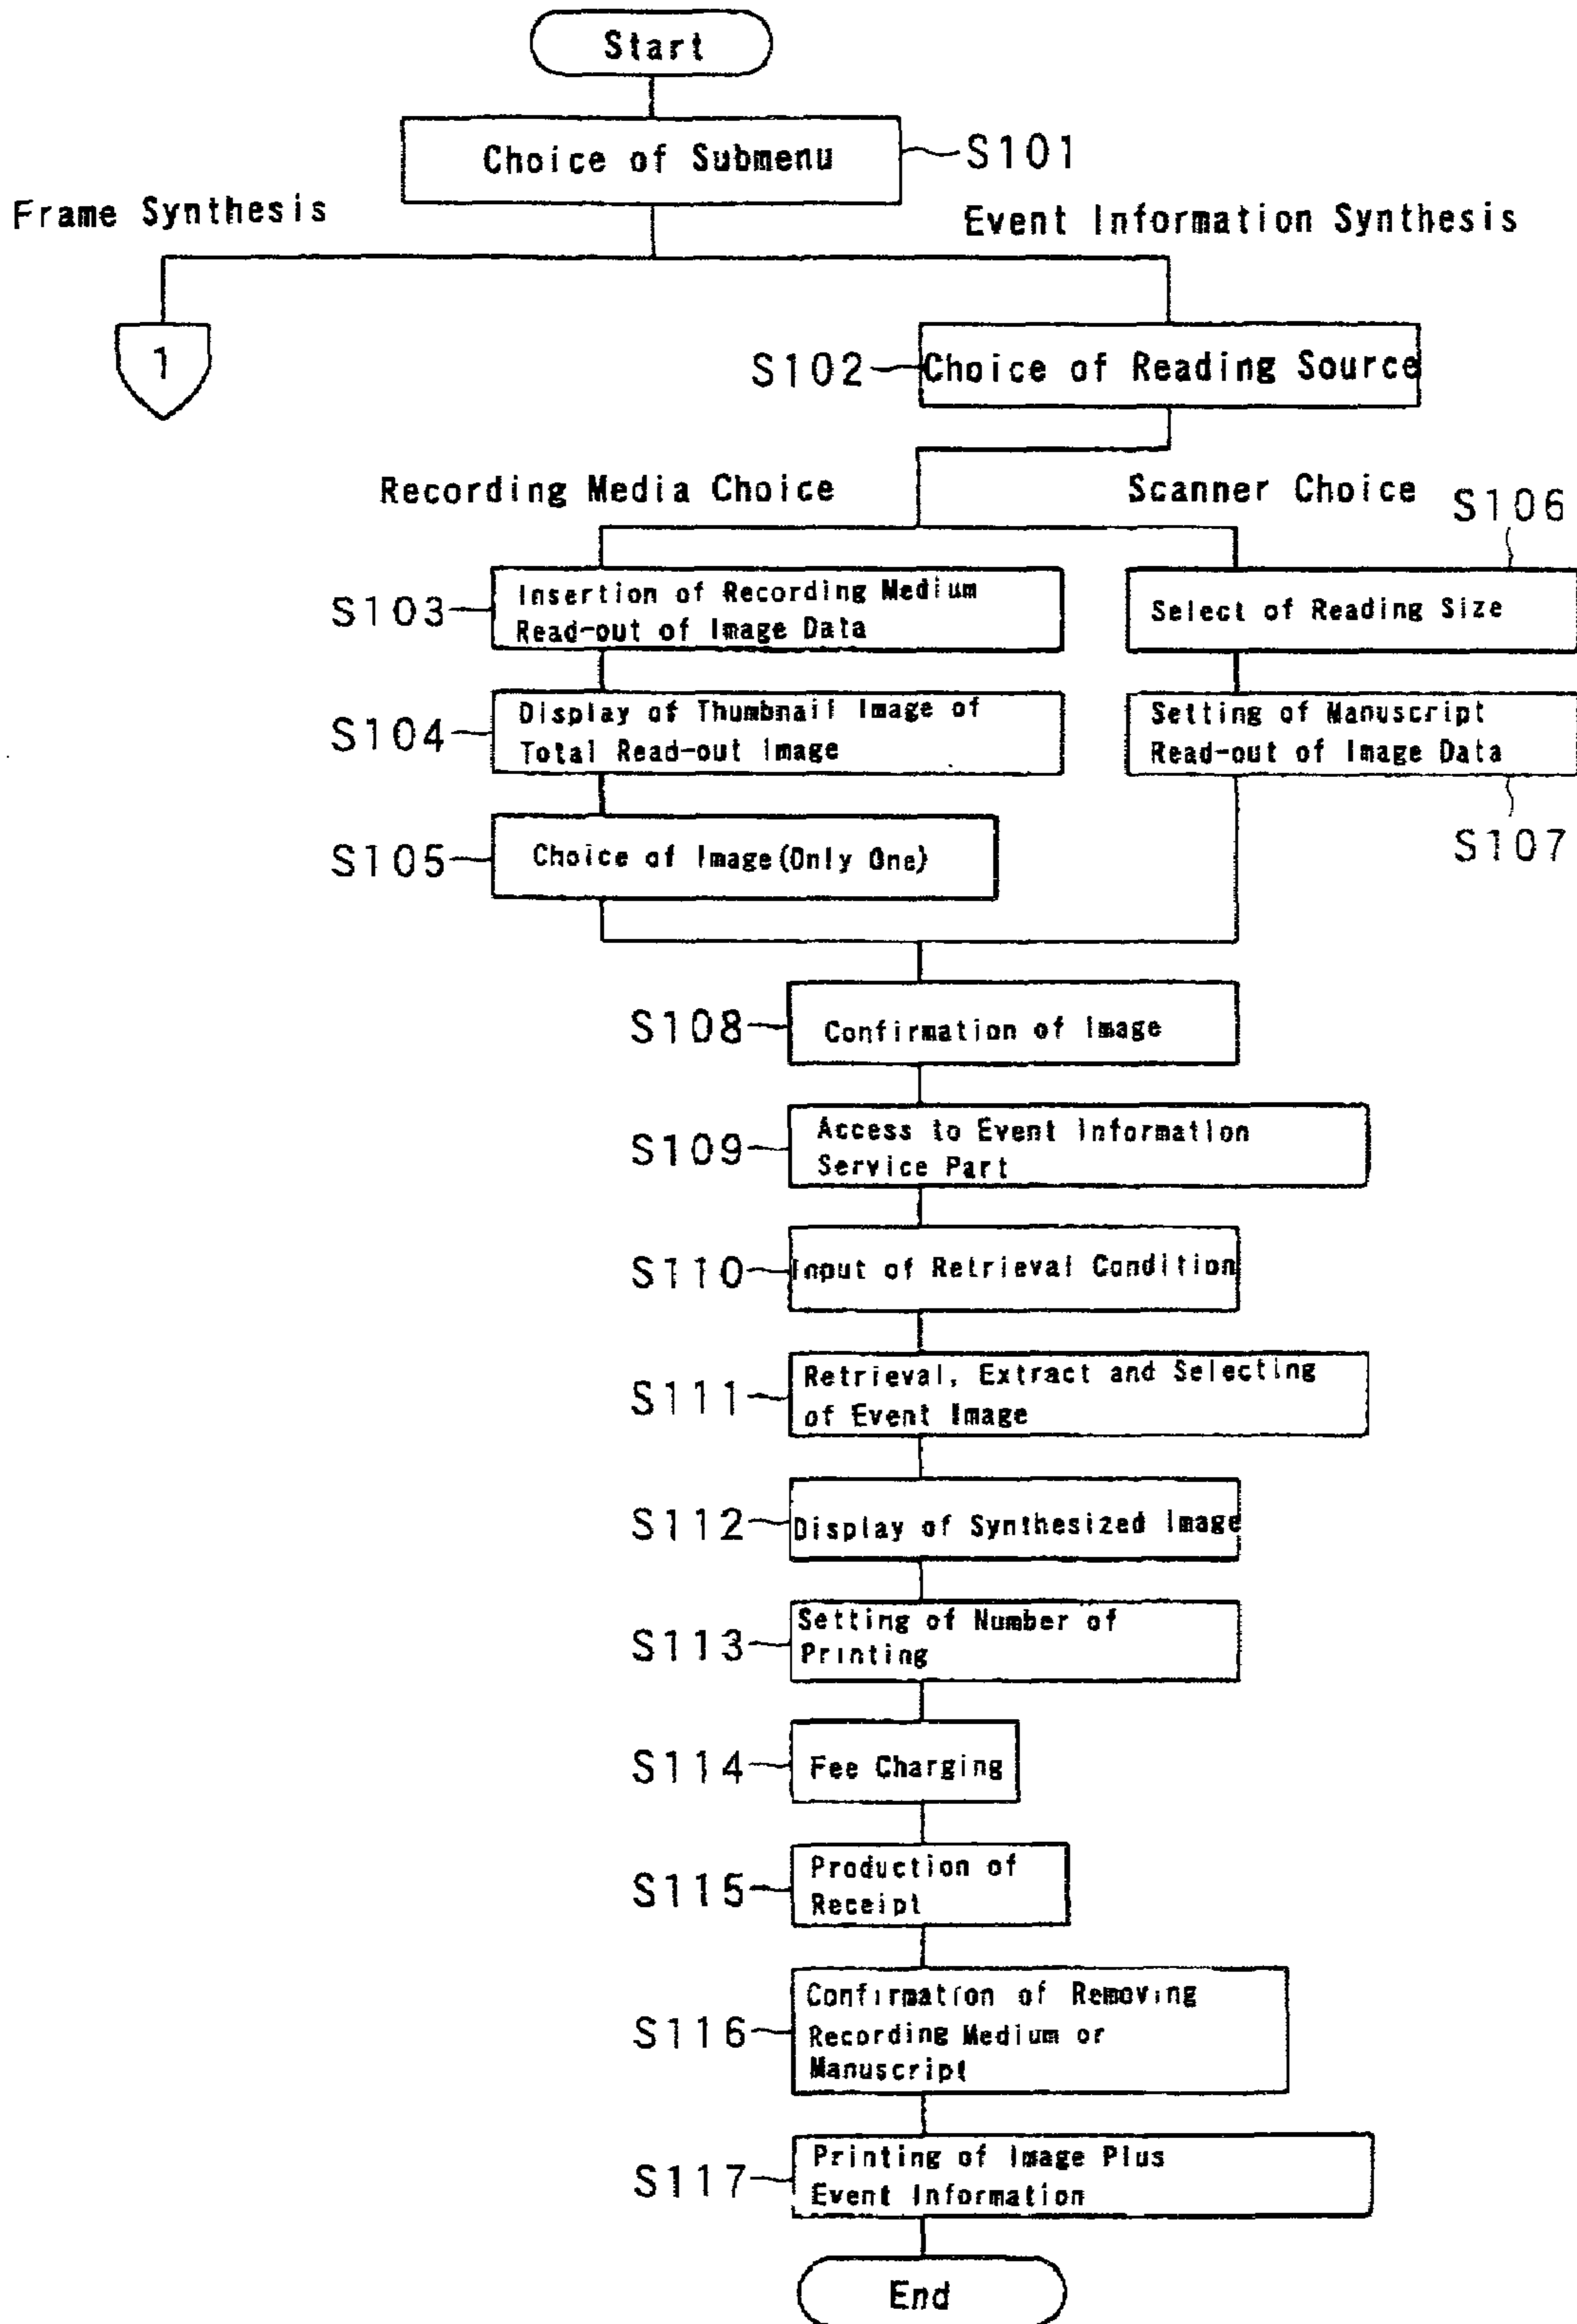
Start

Choice of Submenu S101

Frame Synthesis

Event Information Synthesis

1

S102 Choice of Reading Source

Recording Media Choice

Scanner Choice

S106

S103 Insertion of Recording Medium Read-out of Image Data

Select of Reading Size

S104 Display of Thumbnail Image of Total Read-out Image

Setting of Manuscript Read-out of Image Data

S107

S105 Choice of Image (Only One)

S108 Confirmation of Image

S109 Access to Event Information Service Part

S110 Input of Retrieval Condition

S111 Retrieval, Extract and Selecting of Event Image

S112 Display of Synthesized Image

S113 Setting of Number of Printing

S114 Fee Charging

S115 Production of Receipt

S116 Confirmation of Removing Recording Medium or Manuscript

S117 Printing of Image Plus Event Information

End